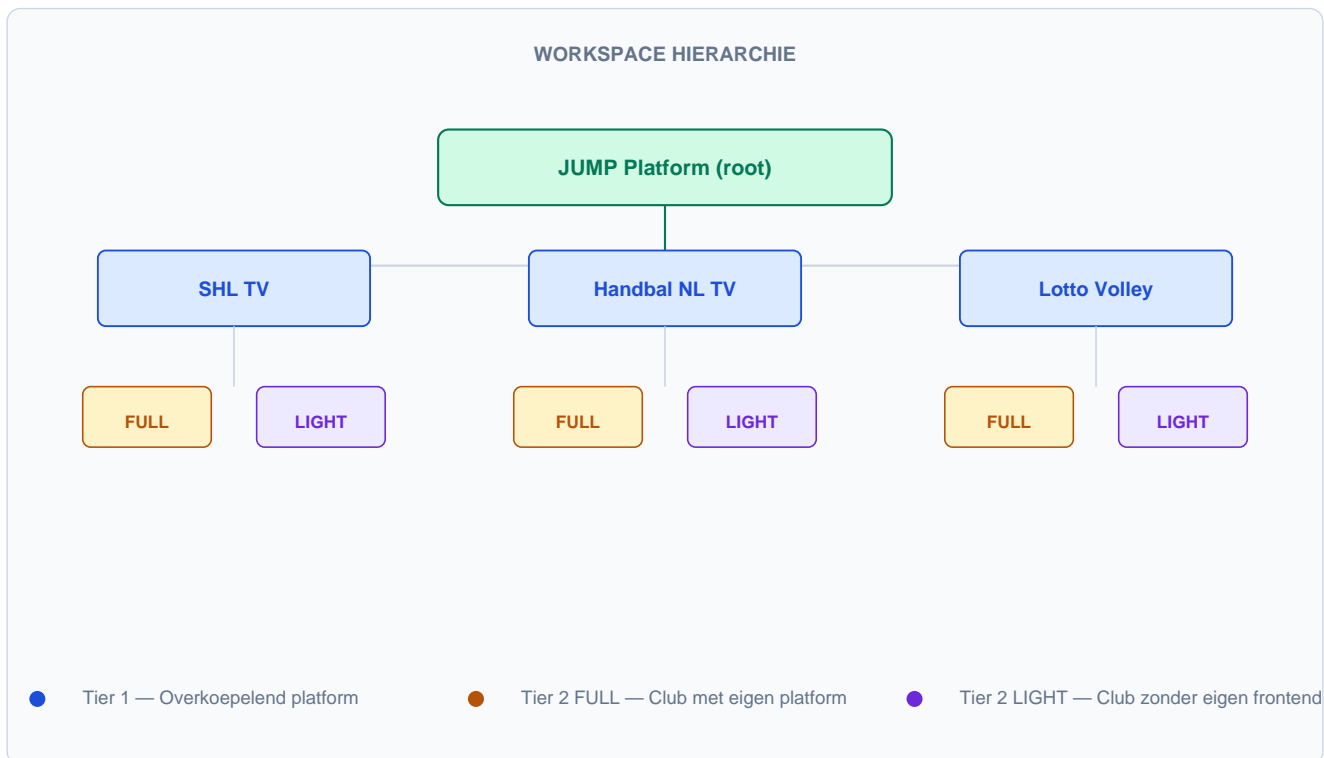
WORKSPACE HIERARCHIE

JUMP Platform (root)

SHL TV

Handbal NL TV

Lotto Volley

FULL

LIGHT

FULL

LIGHT

FULL

LIGHT

Tier 1 — Overkoepelend platform

Tier 2 FULL — Club met eigen platform

Tier 2 LIGHT — Club zonder eigen frontend